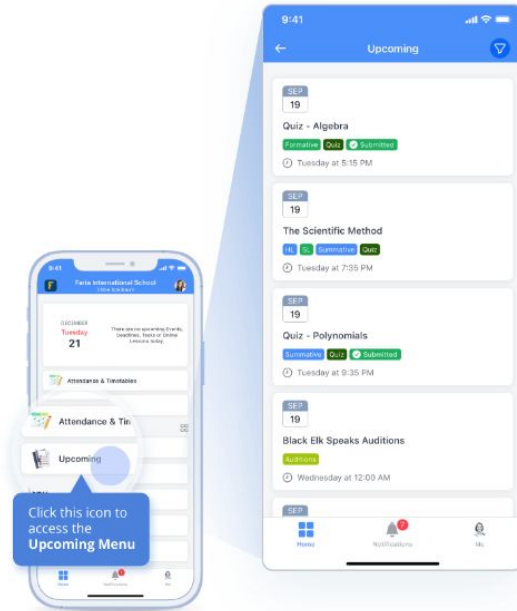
9:41

Faria International School
View Lockers

DECEMBER
Tuesday
21

There are no upcoming Events, Deadlines, Tasks or Online Lessons today.

Attendance & Timetables

Attendance & Tin

Upcoming

Click this icon to access the **Upcoming Menu**

Home
Notifications
Me

9:41

Upcoming

SEP
19
Quiz - Algebra
Formative Quiz Submitted
Tuesday at 5:15 PM

SEP
19
The Scientific Method
HL Sc Summative Quiz
Tuesday at 7:35 PM

SEP
19
Quiz - Polynomials
Summative Quiz Submitted
Tuesday at 9:35 PM

SEP
19
Black Elk Speaks Auditions
Auditions
Wednesday at 12:00 AM

SEP

Home
7
Notifications
Me